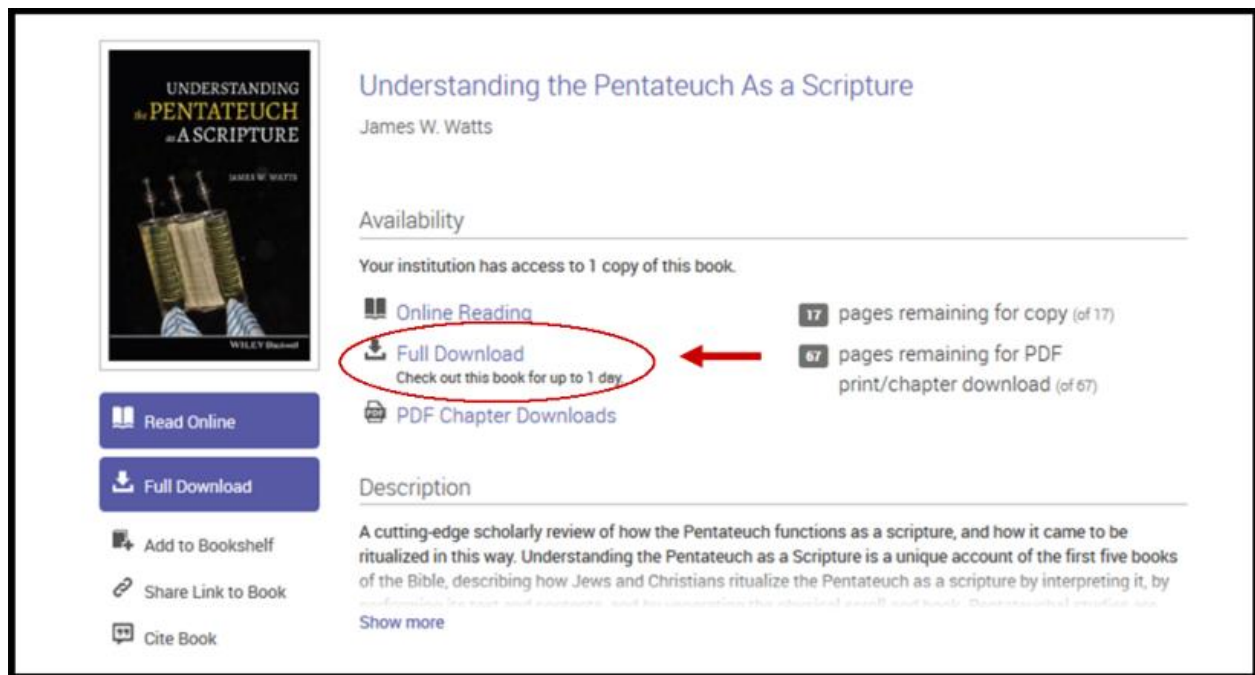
UNDERSTANDING the PENTATEUCH as A SCRIPTURE

JAMES W. WATTS

WILEY Blackwell

Read Online

Full Download

Add to Bookshelf

Share Link to Book

Cite Book

Understanding the Pentateuch As a Scripture

James W. Watts

Availability

Your institution has access to 1 copy of this book.

Online Reading

Full Download
Check out this book for up to 1 day.

PDF Chapter Downloads

17 pages remaining for copy (of 17)

67 pages remaining for PDF print/chapter download (of 67)

Description

A cutting-edge scholarly review of how the Pentateuch functions as a scripture, and how it came to be ritualized in this way. Understanding the Pentateuch as a Scripture is a unique account of the first five books of the Bible, describing how Jews and Christians ritualize the Pentateuch as a scripture by interpreting it, by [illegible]

Show more